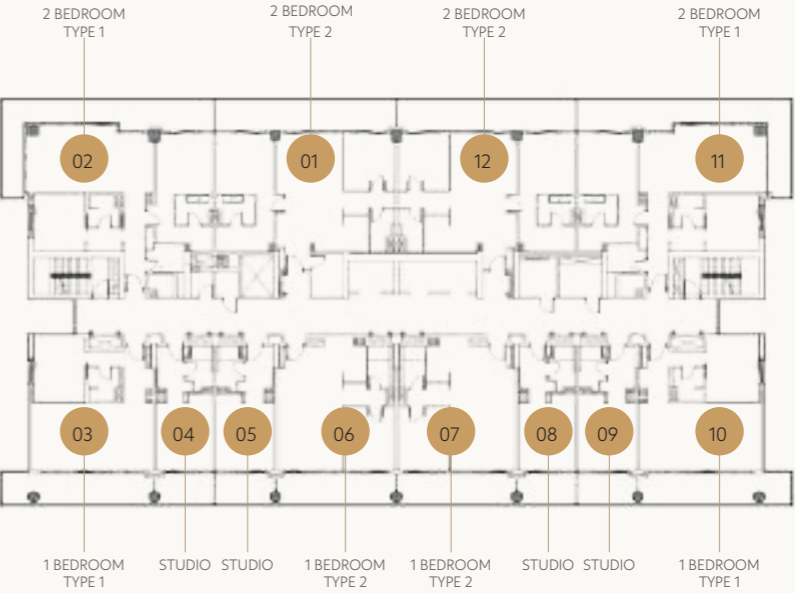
2 BEDROOM TYPE 1

2 BEDROOM TYPE 2

2 BEDROOM TYPE 2

2 BEDROOM TYPE 1

02

01

12

11

03

04

05

06

07

08

09

10

1 BEDROOM TYPE 1

STUDIO

STUDIO

1 BEDROOM TYPE 2

1 BEDROOM TYPE 2

STUDIO

STUDIO

1 BEDROOM TYPE 1